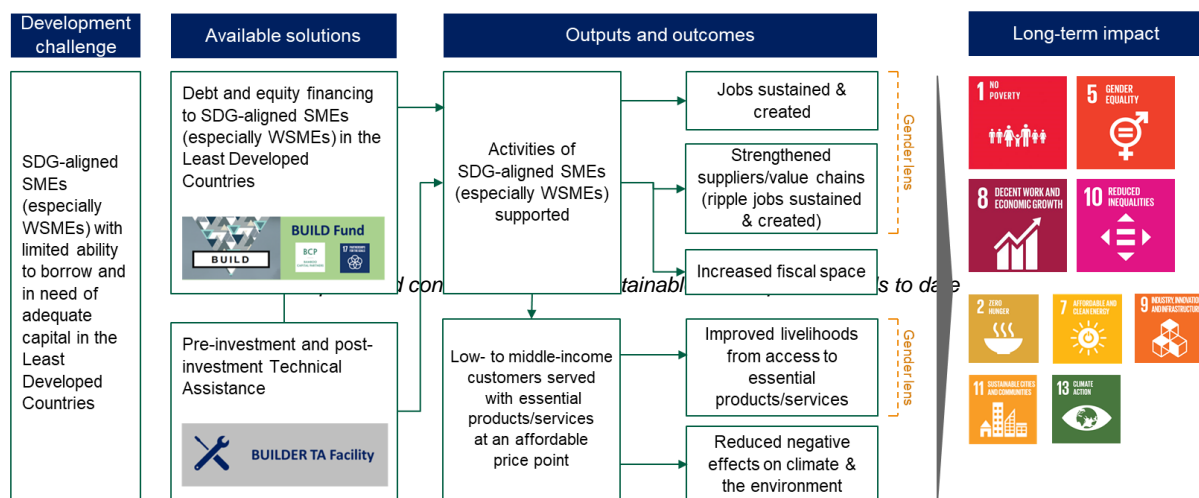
Development challenge

SDG-aligned SMEs (especially WSMEs) with limited ability to borrow and in need of adequate capital in the Least Developed Countries

Available solutions

Debt and equity financing to SDG-aligned SMEs (especially WSMEs) in the Least Developed Countries

BUILD

BUILD Fund

BCP

17 PARTNERSHIPS FOR THE GOALS

Pre-investment and post-investment Technical Assistance

BUILDER TA Facility

Outputs and outcomes

Activities of SDG-aligned SMEs (especially WSMEs) supported

Jobs sustained & created

Strengthened suppliers/value chains (ripple jobs sustained & created)

Increased fiscal space

Gender lens

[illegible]d con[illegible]tainabl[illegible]s to date

Low- to middle-income customers served with essential products/services at an affordable price point

Improved livelihoods from access to essential products/services

Reduced negative effects on climate & the environment

Gender lens

Long-term impact

1 NO POVERTY

5 GENDER EQUALITY

8 DECENT WORK AND ECONOMIC GROWTH

10 REDUCED INEQUALITIES

2 ZERO HUNGER

7 AFFORDABLE AND CLEAN ENERGY

9 INDUSTRY, INNOVATION AND INFRASTRUCTURE

11 SUSTAINABLE CITIES AND COMMUNITIES

13 CLIMATE ACTION